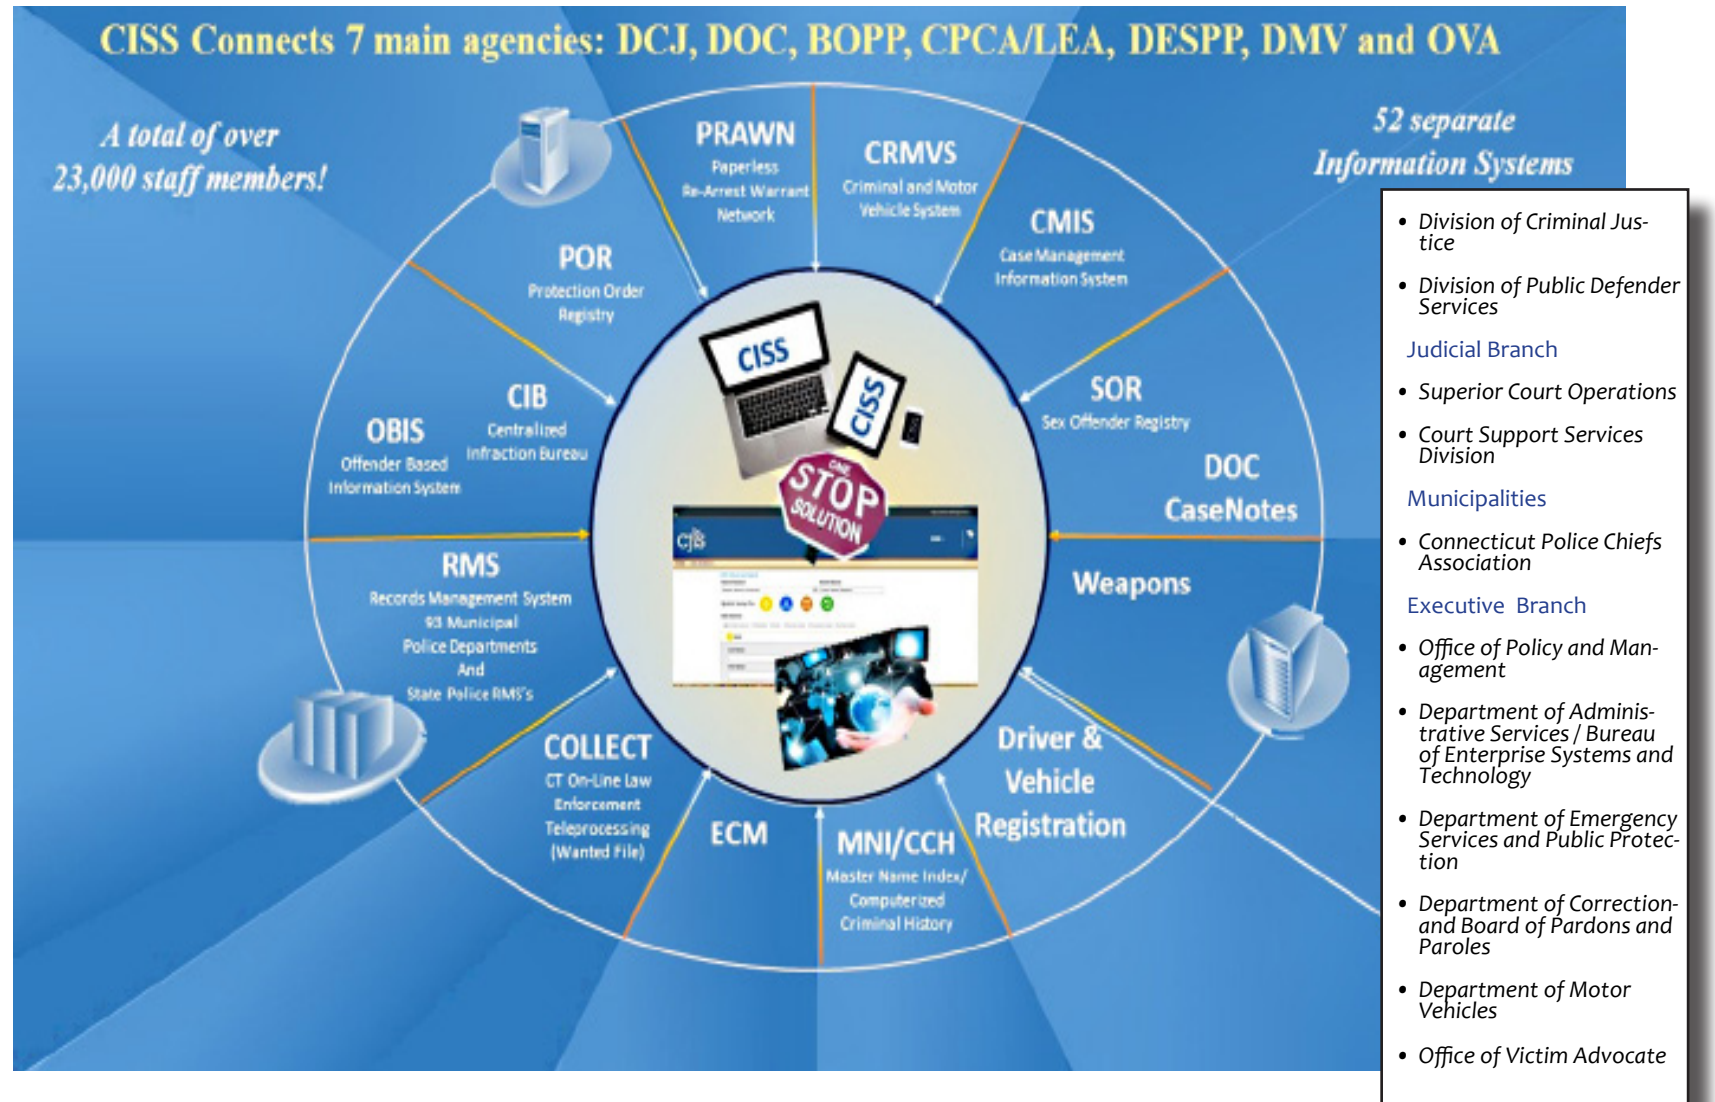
CISS Connects 7 main agencies: DCJ, DOC, BOPP, CPCA/LEA, DESPP, DMV and OVA

A total of over 23,000 staff members!

52 separate Information Systems

PRAWN
Paperless Re-Arrest Warrant Network

CRMVS
Criminal and Motor Vehicle System

CMIS
Case Management Information System

POR
Protection Order Registry

CIB
Centralized Infraction Bureau

OBIS
Offender Based Information System

SOR
Sex Offender Registry

DOC
CaseNotes

RMS
Records Management System
93 Municipal Police Departments And State Police RMS's

Weapons

CISS

CISS

ONE STOP SOLUTION

CJIS

COLLECT
CT On-Line Law Enforcement Teleprocessing (Wanted File)

ECM

MNI/CCH
Master Name Index/ Computerized Criminal History

Driver & Vehicle Registration

• Division of Criminal Justice
• Division of Public Defender Services

Judicial Branch

• Superior Court Operations
• Court Support Services Division

Municipalities

• Connecticut Police Chiefs Association

Executive Branch

• Office of Policy and Management
• Department of Administrative Services / Bureau of Enterprise Systems and Technology
• Department of Emergency Services and Public Protection
• Department of Correction and Board of Pardons and Paroles
• Department of Motor Vehicles
• Office of Victim Advocate